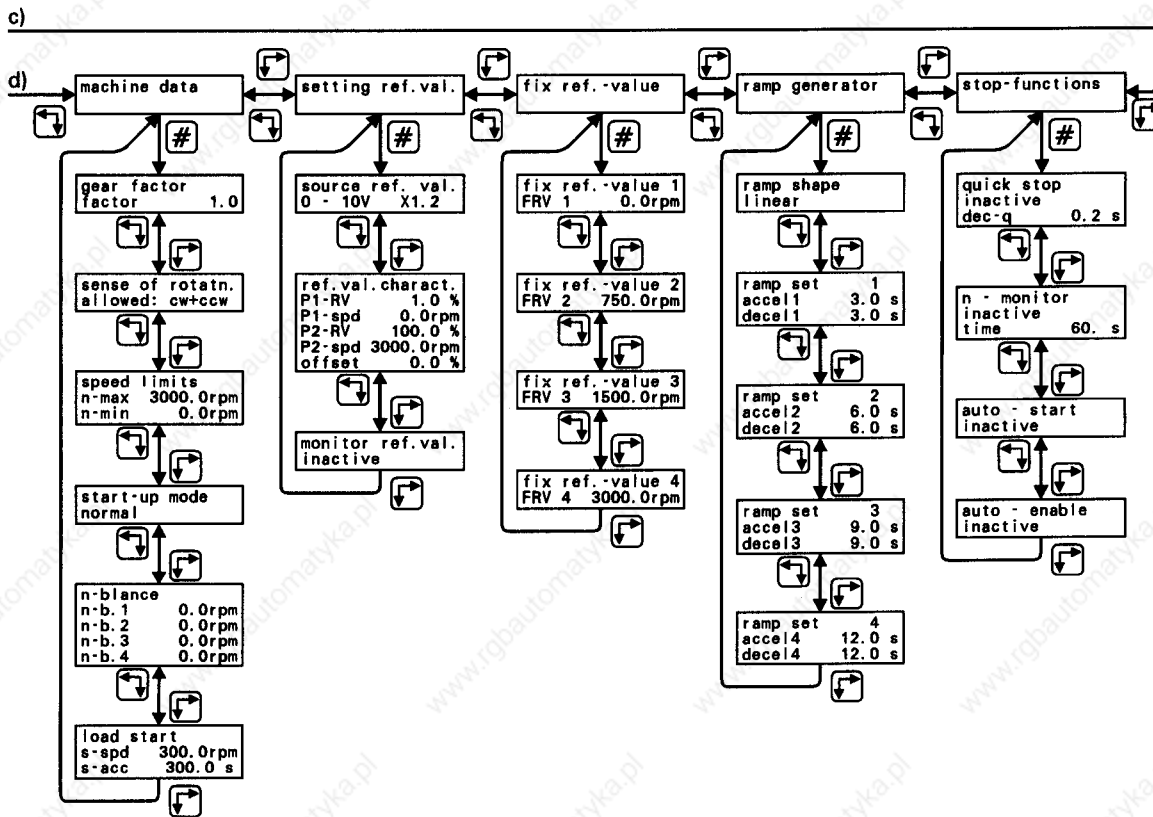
c)

d)

machine data

#

gear factor
factor 1.0

sense of rotatn.
allowed: cw+ccw

speed limits
n-max 3000.0rpm
n-min 0.0rpm

start-up mode
normal

n-blance
n-b.1 0.0rpm
n-b.2 0.0rpm
n-b.3 0.0rpm
n-b.4 0.0rpm

load start
s-spd 300.0rpm
s-acc 300.0 s

setting ref.val.

#

source ref. val.
0 - 10V X1.2

ref.val.charact.
P1-RV 1.0 %
P1-spd 0.0rpm
P2-RV 100.0 %
P2-spd 3000.0rpm
offset 0.0 %

monitor ref.val.
inactive

fix ref.-value

#

fix ref.-value 1
FRV 1 0.0rpm

fix ref.-value 2
FRV 2 750.0rpm

fix ref.-value 3
FRV 3 1500.0rpm

fix ref.-value 4
FRV 4 3000.0rpm

ramp generator

#

ramp shape
linear

ramp set 1
accel1 3.0 s
decel1 3.0 s

ramp set 2
accel2 6.0 s
decel2 6.0 s

ramp set 3
accel3 9.0 s
decel3 9.0 s

ramp set 4
accel4 12.0 s
decel4 12.0 s

stop-functions

#

quick stop
inactive
dec-q 0.2 s

n - monitor
inactive
time 60. s

auto - start
inactive

auto - enable
inactive